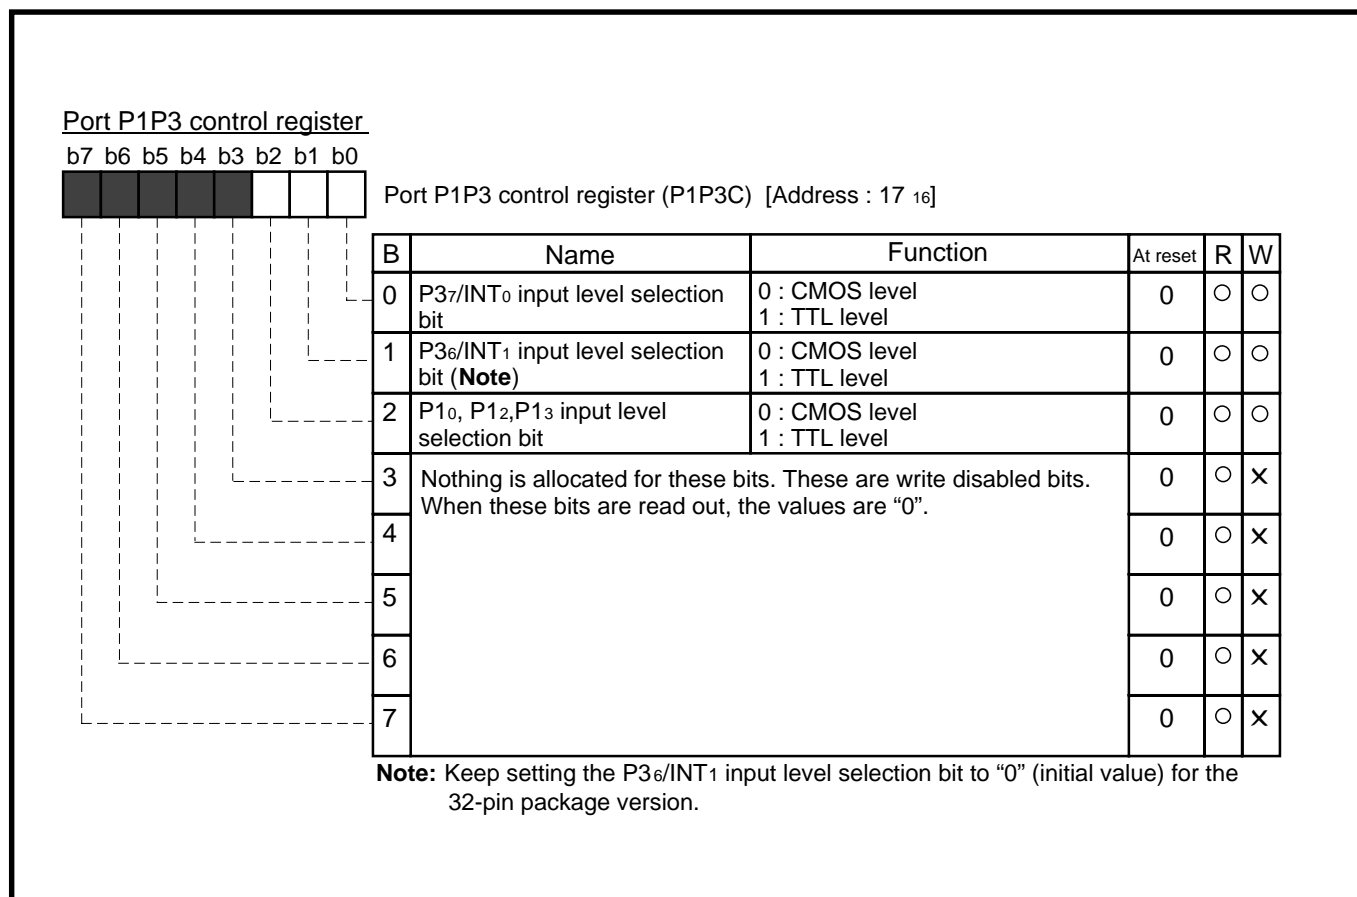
Port P1P3 control register

b7 b6 b5 b4 b3 b2 b1 b0

Port P1P3 control register (P1P3C) [Address : 17 $_{16}$]

| B | Name | Function | At reset | R | W |
|---|---|---|---|---|---|
| 0 | P3$_7$/INT$_0$ input level selection bit | 0 : CMOS level 1 : TTL level | 0 | ○ | ○ |
| 1 | P3$_6$/INT$_1$ input level selection bit (**Note**) | 0 : CMOS level 1 : TTL level | 0 | ○ | ○ |
| 2 | P1$_0$, P1$_2$,P1$_3$ input level selection bit | 0 : CMOS level 1 : TTL level | 0 | ○ | ○ |
| 3 | Nothing is allocated for these bits. These are write disabled bits. When these bits are read out, the values are “0”. | | 0 | ○ | × |
| 4 | | | 0 | ○ | × |
| 5 | | | 0 | ○ | × |
| 6 | | | 0 | ○ | × |
| 7 | | | 0 | ○ | × |

**Note:** Keep setting the P3$_6$/INT$_1$ input level selection bit to “0” (initial value) for the 32-pin package version.